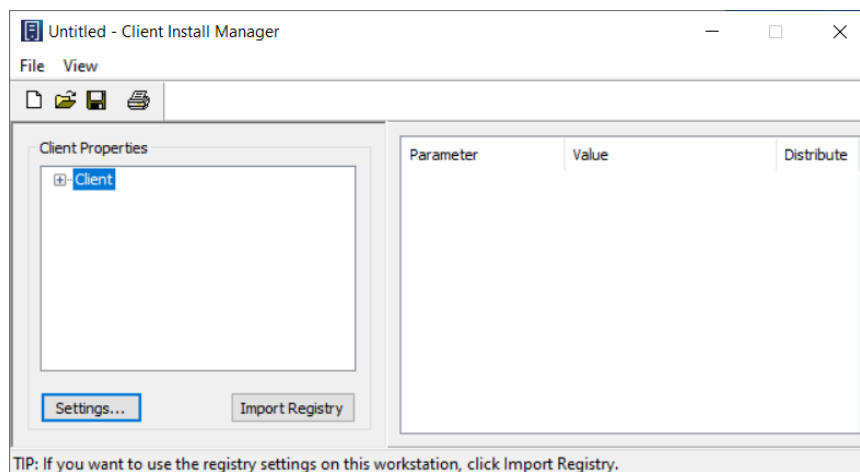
Untitled - Client Install Manager

File View

Client Properties

Client

Settings...

Import Registry

| Parameter | Value | Distribute |
|---|---|---|

TIP: If you want to use the registry settings on this workstation, click Import Registry.